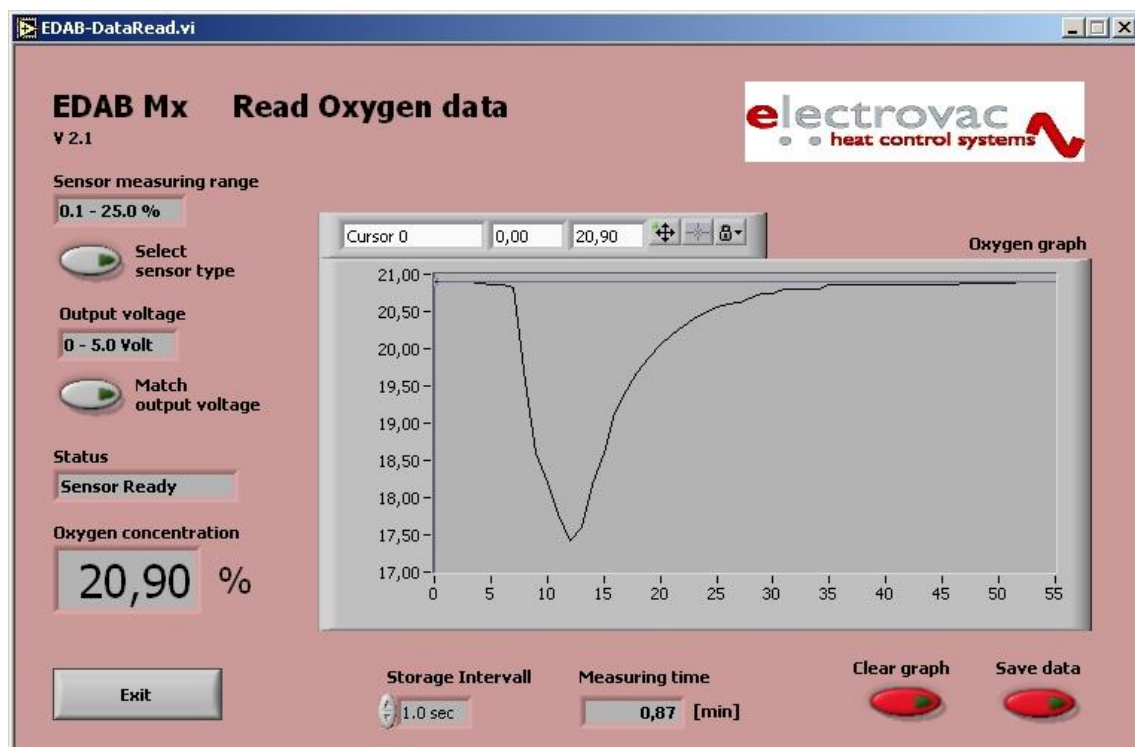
EDAB-DataRead.vi

EDAB Mx Read Oxygen data
V 2.1

electrovac
heat control systems

Sensor measuring range
0.1 - 25.0 %

Select sensor type

Output voltage
0 - 5.0 Volt

Match output voltage

Status
Sensor Ready

Oxygen concentration
20,90 %

Cursor 0 | 0,00 | 20,90

Oxygen graph

21,00
20,50
20,00
19,50
19,00
18,50
18,00
17,50
17,00

0 5 10 15 20 25 30 35 40 45 50 55

Exit

Storage Intervall
1.0 sec

Measuring time
0,87 [min]

Clear graph

Save data